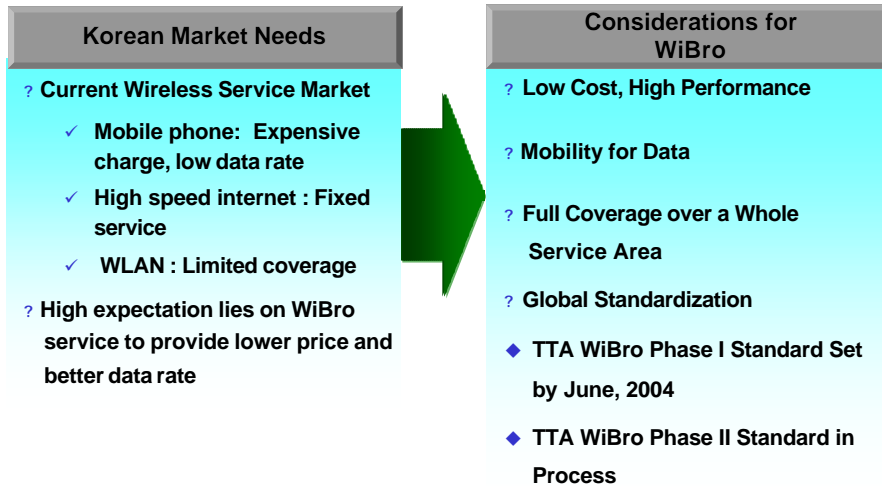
Korean Market Needs

? Current Wireless Service Market

✓ Mobile phone: Expensive charge, low data rate

✓ High speed internet : Fixed service

✓ WLAN : Limited coverage

? High expectation lies on WiBro service to provide lower price and better data rate

Considerations for WiBro

? Low Cost, High Performance

? Mobility for Data

? Full Coverage over a Whole Service Area

? Global Standardization

◆ TTA WiBro Phase I Standard Set by June, 2004

◆ TTA WiBro Phase II Standard in Process